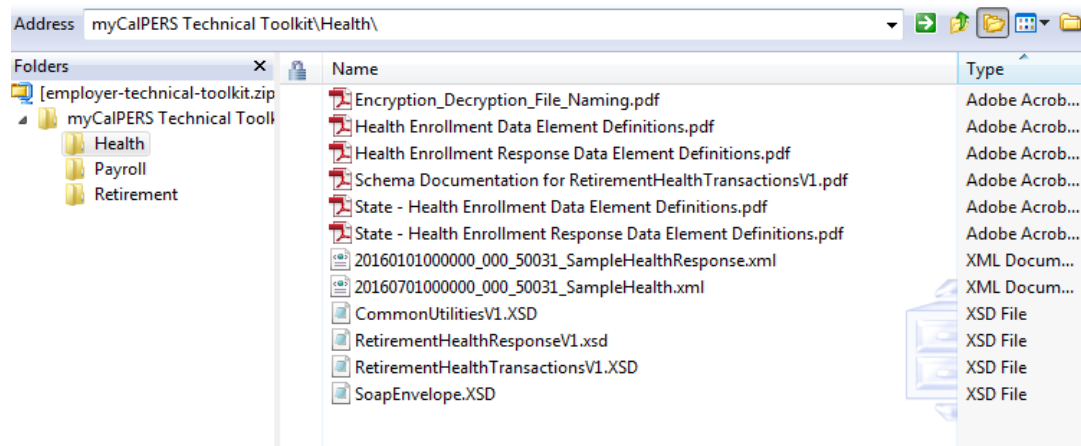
Address myCalPERS Technical Toolkit\Health\

Folders ✕

[employer-technical-toolkit.zip
myCalPERS Technical Toolk
Health
Payroll
Retirement

| Name | Type |
|---|---|
| Encryption_Decryption_File_Naming.pdf | Adobe Acrob… |
| Health Enrollment Data Element Definitions.pdf | Adobe Acrob… |
| Health Enrollment Response Data Element Definitions.pdf | Adobe Acrob… |
| Schema Documentation for RetirementHealthTransactionsV1.pdf | Adobe Acrob… |
| State - Health Enrollment Data Element Definitions.pdf | Adobe Acrob… |
| State - Health Enrollment Response Data Element Definitions.pdf | Adobe Acrob… |
| 20160101000000_000_50031_SampleHealthResponse.xml | XML Docum… |
| 20160701000000_000_50031_SampleHealth.xml | XML Docum… |
| CommonUtilitiesV1.XSD | XSD File |
| RetirementHealthResponseV1.xsd | XSD File |
| RetirementHealthTransactionsV1.XSD | XSD File |
| SoapEnvelope.XSD | XSD File |